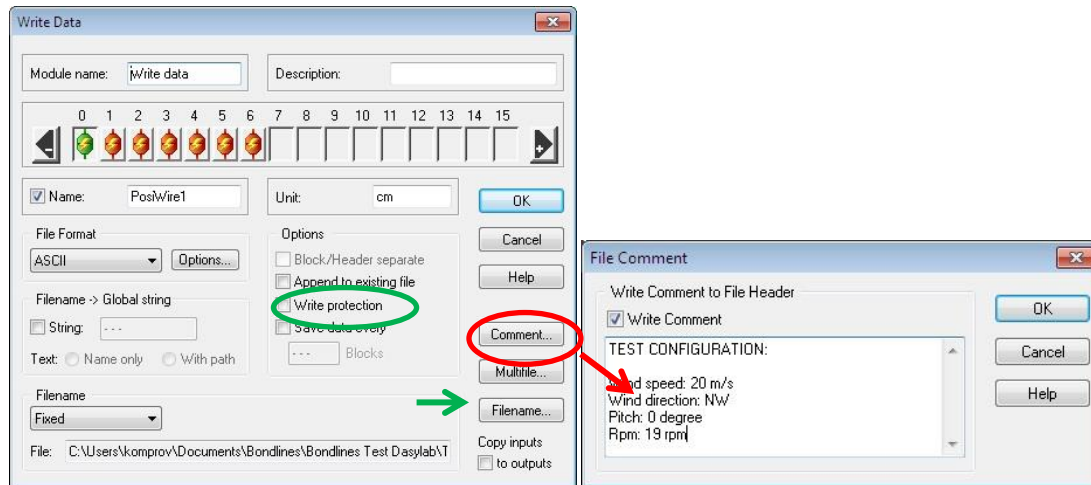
Write Data

Module name: Write data
Description:

0 1 2 3 4 5 6 7 8 9 10 11 12 13 14 15

Name: PosiWire1
Unit: cm
OK

File Format
ASCII
Options...

Options
Block/Header separate
Append to existing file
Write protection
Save data every
- - -
Blocks

Cancel
Help

Filename -> Global string
String: - - -
Text: Name only With path

Comment...
Multifile...

Filename
Fixed
Filename...

File: C:\Users\komprov\Documents\Bondlines\Bondlines Test Dasylab\T
Copy inputs
to outputs

File Comment

Write Comment to File Header
Write Comment

TEST CONFIGURATION:

Wind speed: 20 m/s
Wind direction: NW
Pitch: 0 degree
Rpm: 19 rpm

OK
Cancel
Help